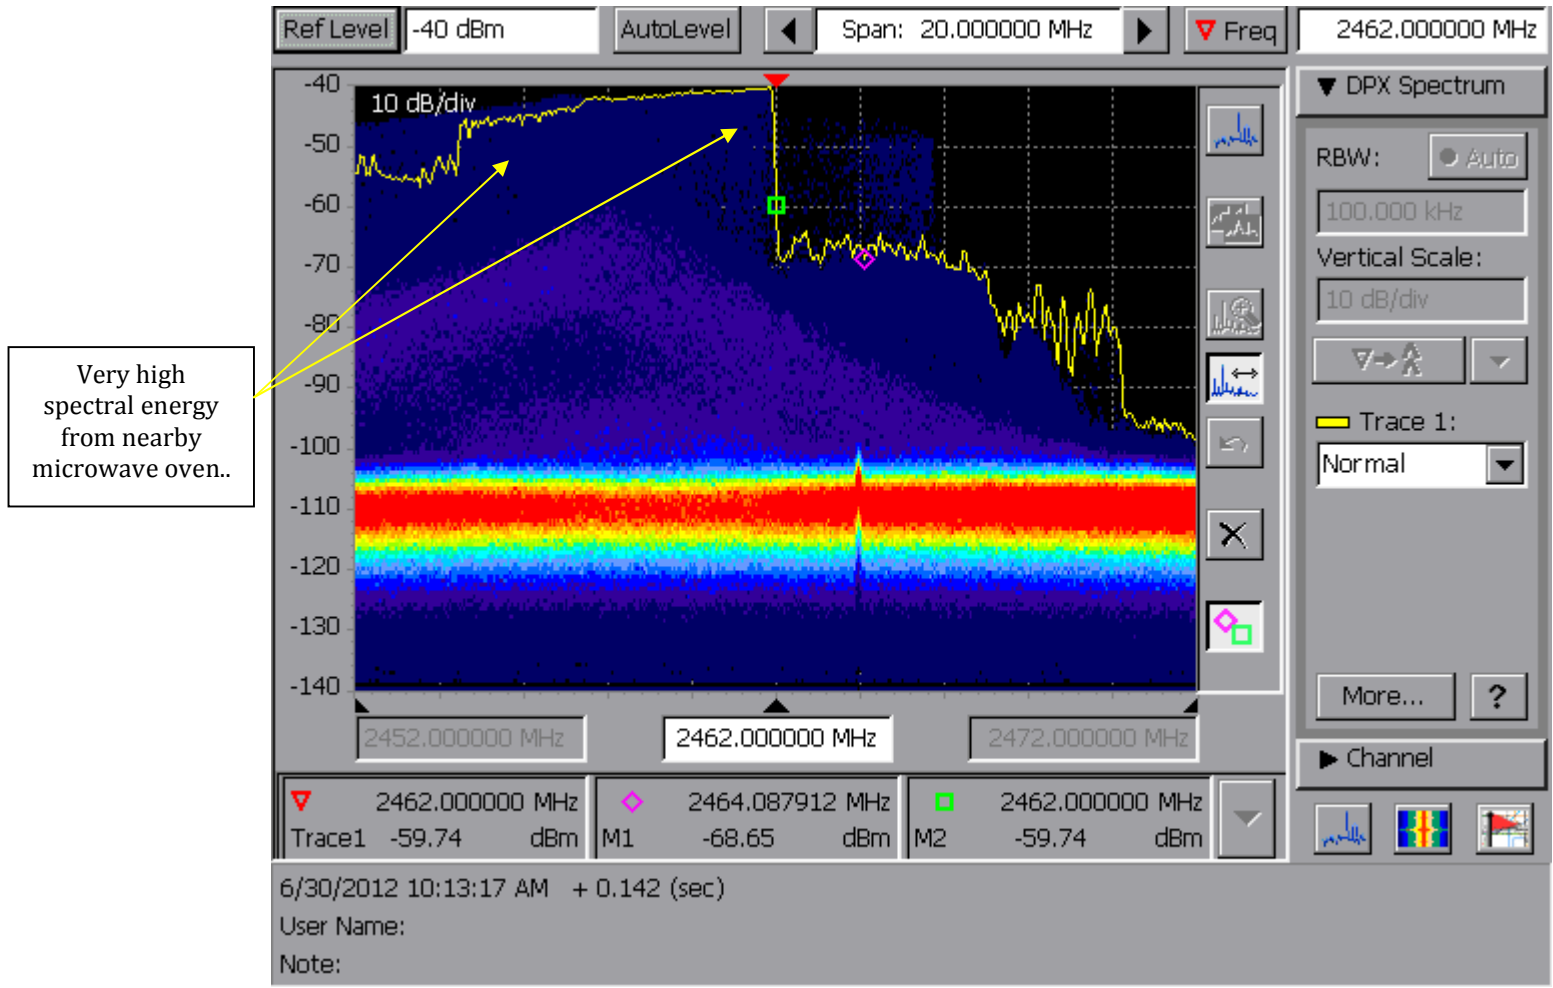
Ref Level -40 dBm AutoLevel Span: 20.000000 MHz Freq 2462.000000 MHz

-40
10 dB/div
-50
-60
-70
-80
-90
-100
-110
-120
-130
-140

Very high spectral energy from nearby microwave oven..

DPX Spectrum
RBW: Auto
100.000 kHz
Vertical Scale:
10 dB/div
Trace 1:
Normal
More... ?
Channel

2452.000000 MHz 2462.000000 MHz 2472.000000 MHz

2462.000000 MHz
Trace1 -59.74 dBm

2464.087912 MHz
M1 -68.65 dBm

2462.000000 MHz
M2 -59.74 dBm

6/30/2012 10:13:17 AM + 0.142 (sec)
User Name:
Note: